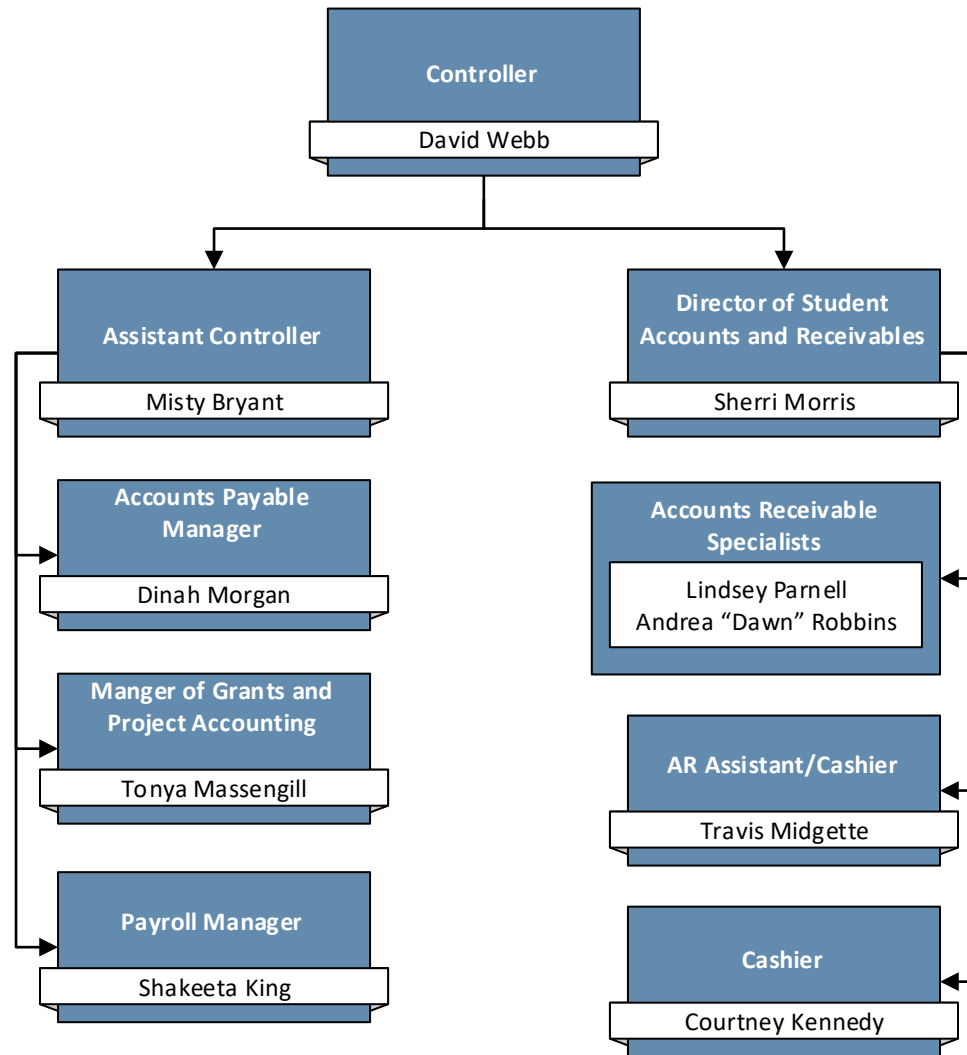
Controller
David Webb

Assistant Controller
Misty Bryant

Director of Student Accounts and Receivables
Sherri Morris

Accounts Payable Manager
Dinah Morgan

Accounts Receivable Specialists
Lindsey Parnell
Andrea “Dawn” Robbins

Manger of Grants and Project Accounting
Tonya Massengill

AR Assistant/Cashier
Travis Midgette

Payroll Manager
Shakeeta King

Cashier
Courtney Kennedy